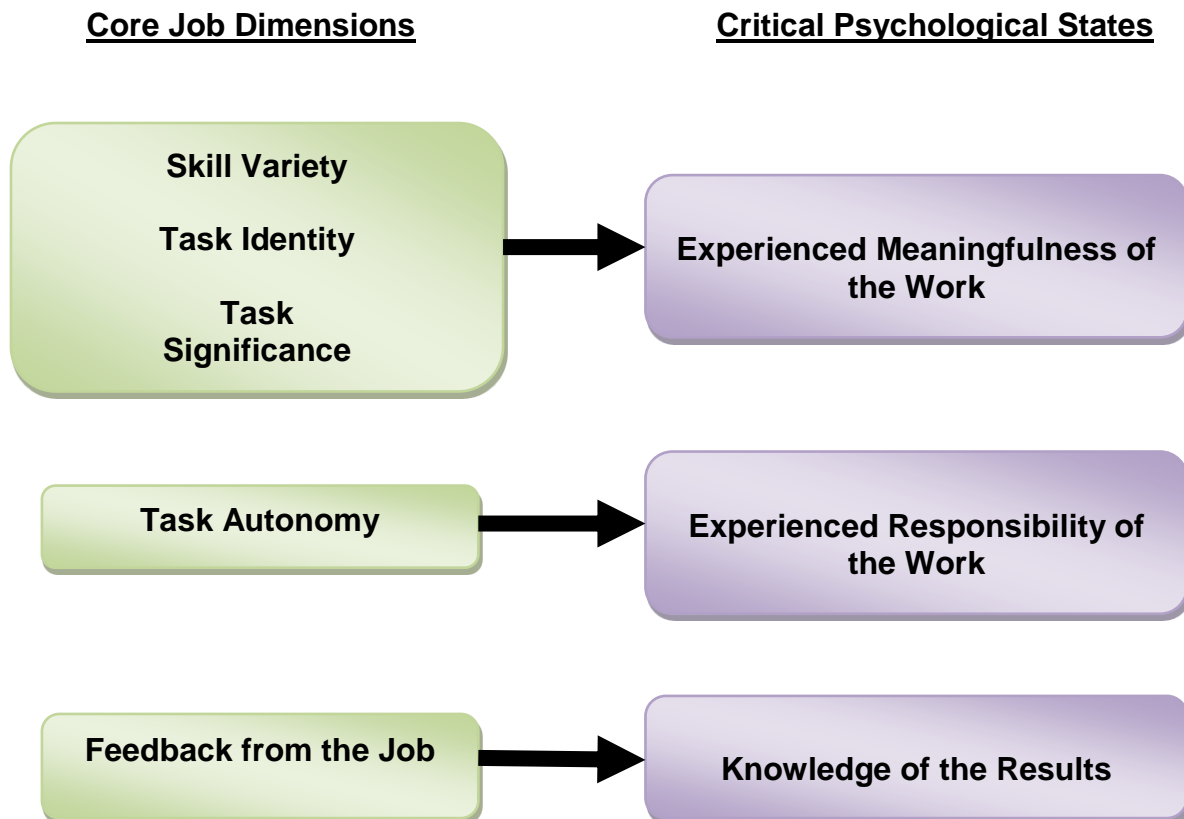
Core Job Dimensions

Critical Psychological States

Skill Variety

Task Identity

Task Significance

Experienced Meaningfulness of the Work

Task Autonomy

Experienced Responsibility of the Work

Feedback from the Job

Knowledge of the Results